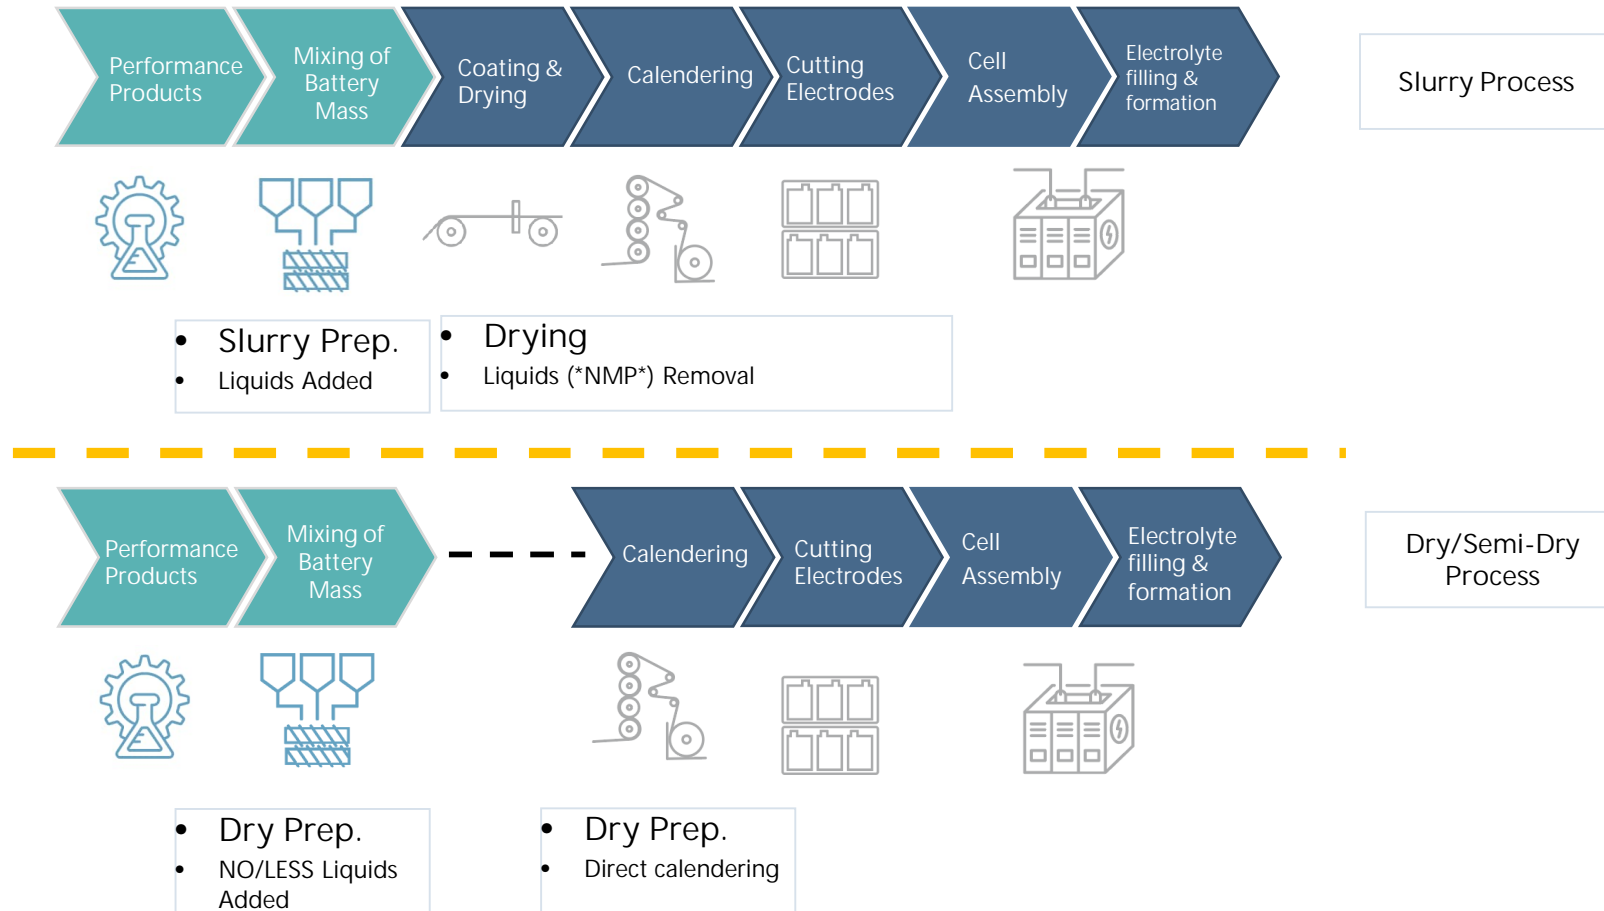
Performance Products

Mixing of Battery Mass

Coating & Drying

Calendering

Cutting Electrodes

Cell Assembly

Electrolyte filling & formation

Slurry Process

- Slurry Prep.
- Liquids Added

- Drying
- Liquids (*NMP*) Removal

Performance Products

Mixing of Battery Mass

Calendering

Cutting Electrodes

Cell Assembly

Electrolyte filling & formation

Dry/Semi-Dry Process

- Dry Prep.
- NO/LESS Liquids Added

- Dry Prep.
- Direct calendering